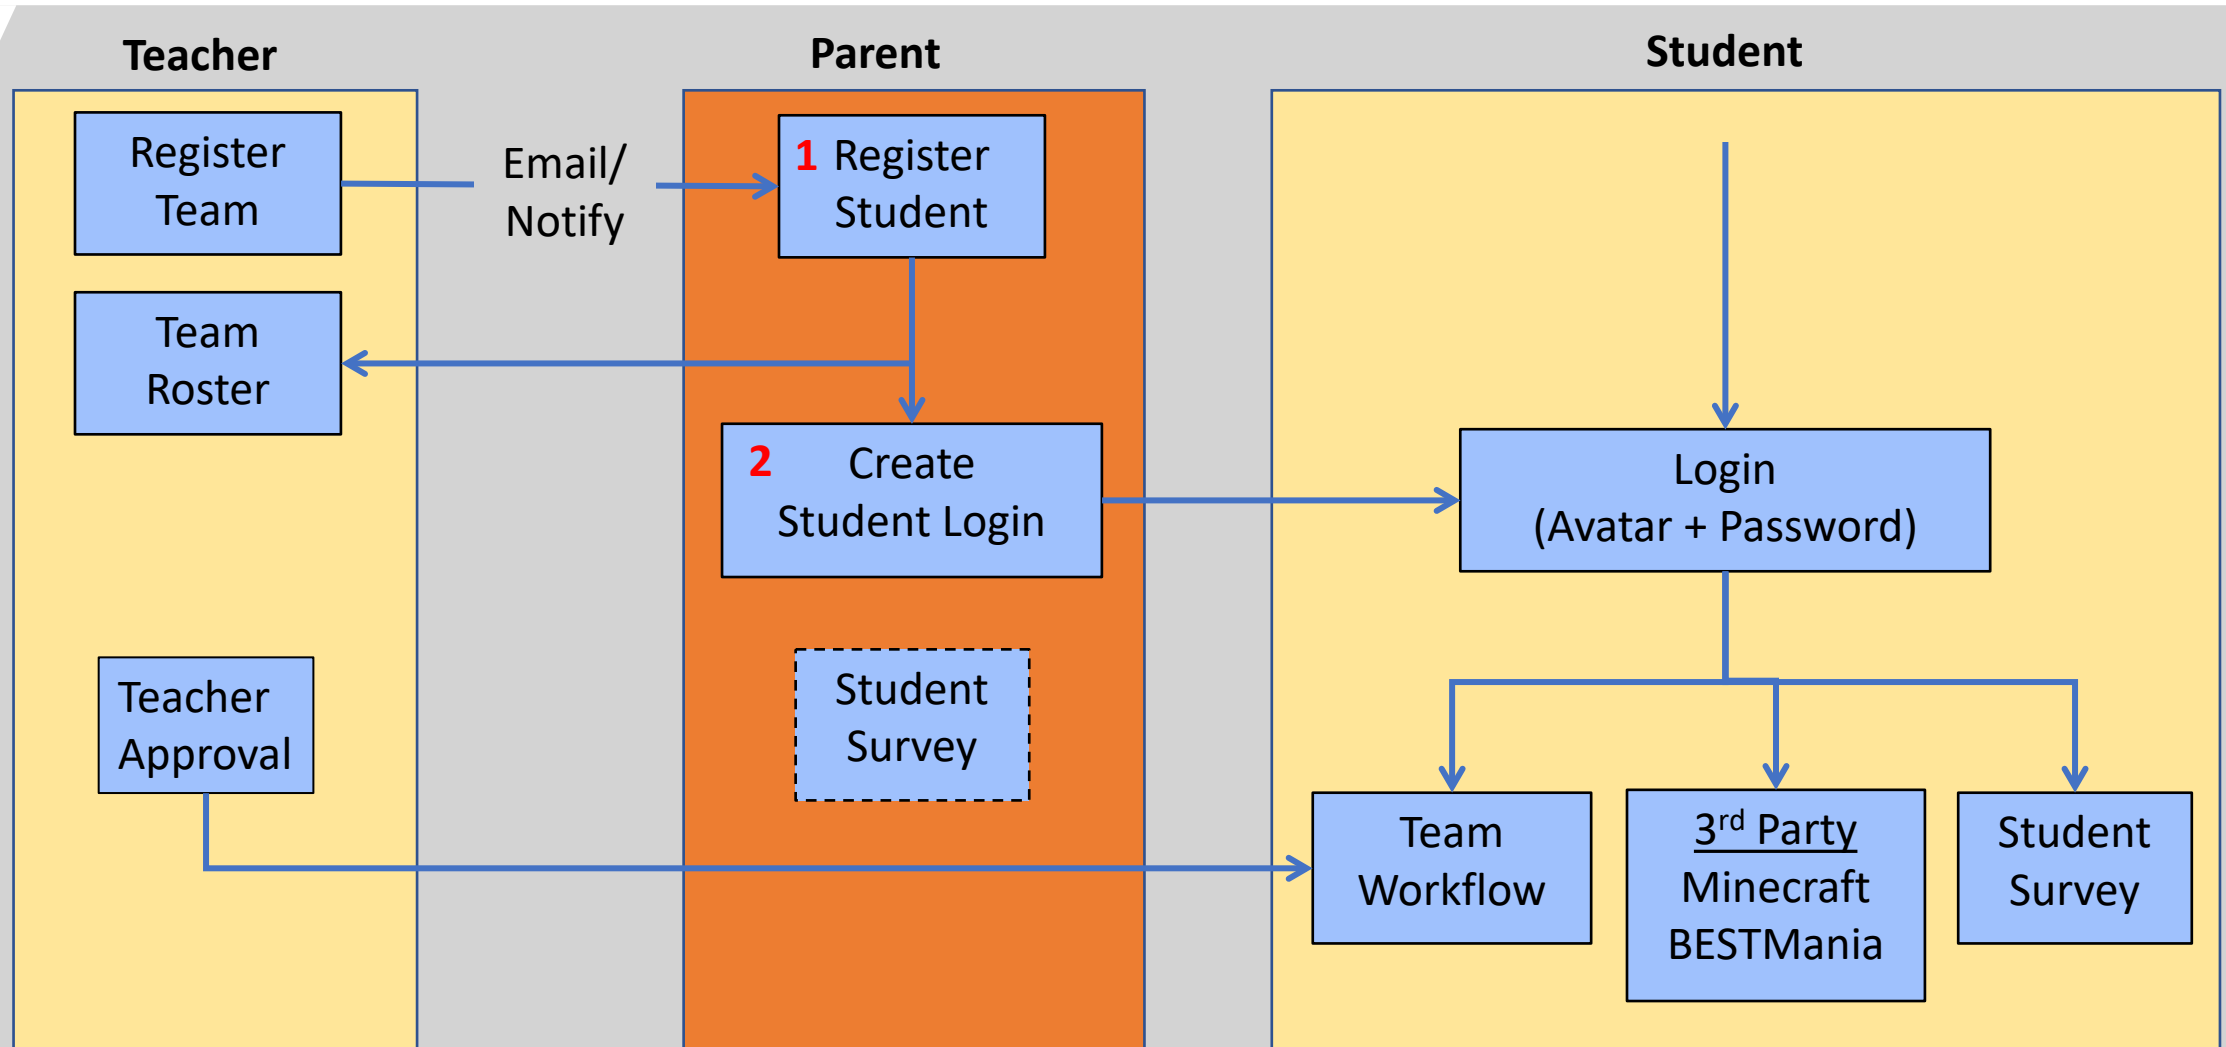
Teacher

Parent

Student

Register Team

Email/ Notify

1 Register Student

Team Roster

2 Create Student Login

Login (Avatar + Password)

Teacher Approval

Student Survey

Team Workflow

3rd Party Minecraft BESTMania

Student Survey